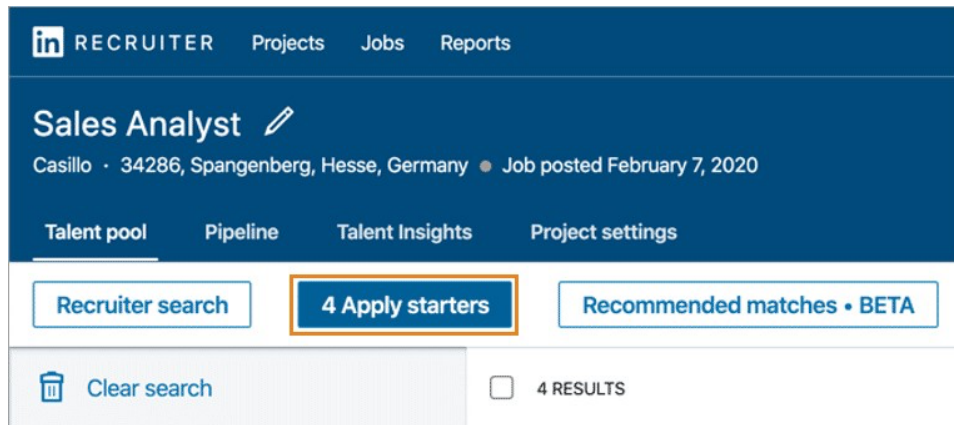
in RECRUITER Projects Jobs Reports

Sales Analyst

Casillo · 34286, Spangenberg, Hesse, Germany • Job posted February 7, 2020

Talent pool Pipeline Talent Insights Project settings

Recruiter search

4 Apply starters

Recommended matches • BETA

Clear search

4 RESULTS